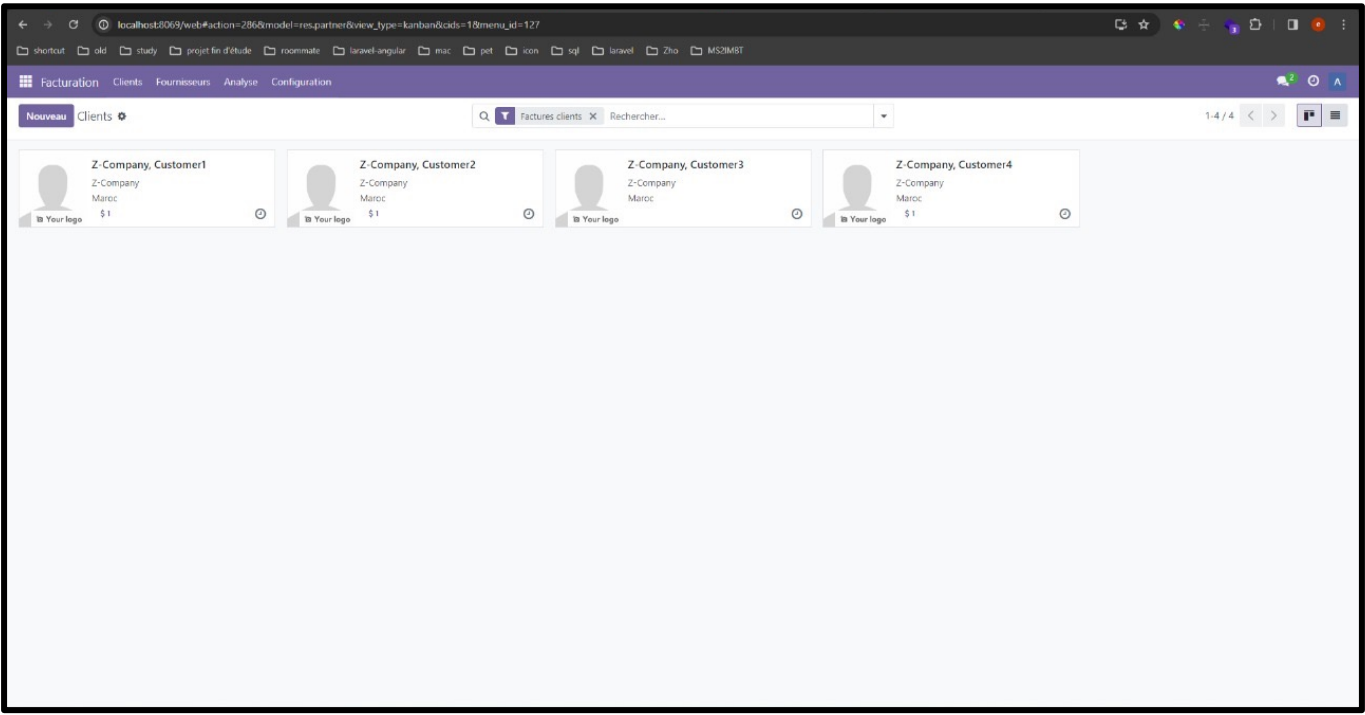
localhost:8069/web#action=286&model=res.partner&view_type=kanban&cids=1&menu_id=127

shortcut old study projet fin d'étude roommate laravel-angular mac pet icon sql laravel Zho MS2IMBT

Facturation Clients Fournisseurs Analyse Configuration

2

A

Nouveau Clients

Factures clients × Rechercher...

1-4 / 4

Z-Company, Customer1
Z-Company
Maroc
$ 1
Your logo

Z-Company, Customer2
Z-Company
Maroc
$ 1
Your logo

Z-Company, Customer3
Z-Company
Maroc
$ 1
Your logo

Z-Company, Customer4
Z-Company
Maroc
$ 1
Your logo